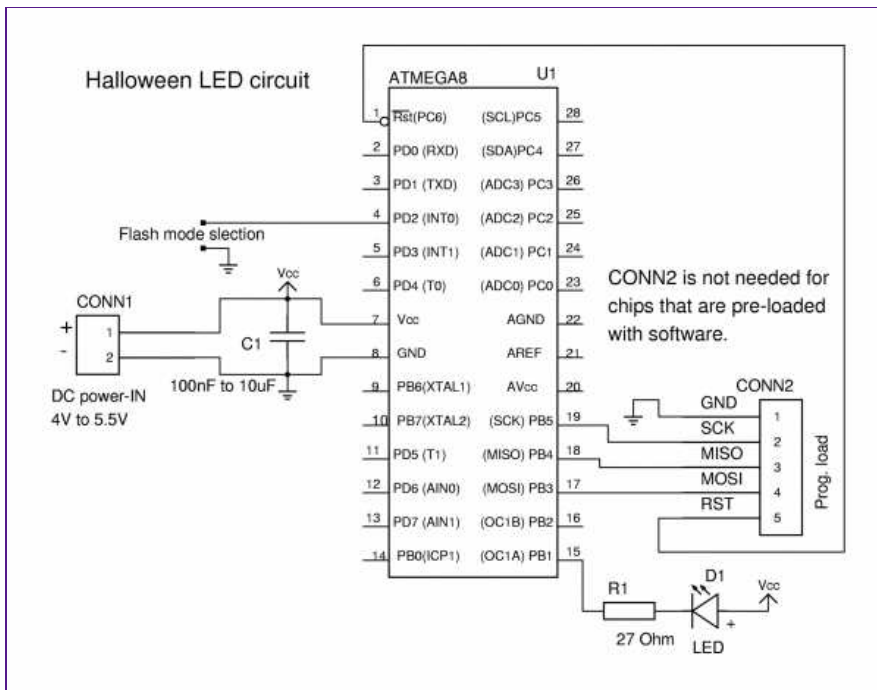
Halloween LED circuit

ATMEGA8 U1

1 $\overline{Rst}$(PC6) (SCL)PC5 28
2 PD0 (RXD) (SDA)PC4 27
3 PD1 (TXD) (ADC3) PC3 26
4 PD2 (INT0) (ADC2) PC2 25
5 PD3 (INT1) (ADC1) PC1 24
6 PD4 (T0) (ADC0) PC0 23
7 Vcc AGND 22
8 GND AREF 21
9 PB6(XTAL1) AVcc 20
10 PB7(XTAL2) (SCK) PB5 19
11 PD5 (T1) (MISO) PB4 18
12 PD6 (AIN0) (MOSI) PB3 17
13 PD7 (AIN1) (OC1B) PB2 16
14 PB0(ICP1) (OC1A) PB1 15

Flash mode slection

Vcc

CONN1
+ 1
- 2

C1

100nF to 10uF

DC power-IN
4V to 5.5V

CONN2 is not needed for chips that are pre-loaded with software.

CONN2
GND 1
SCK 2
MISO 3
MOSI 4
RST 5
Prog. load

R1
27 Ohm

D1
Vcc
+
LED